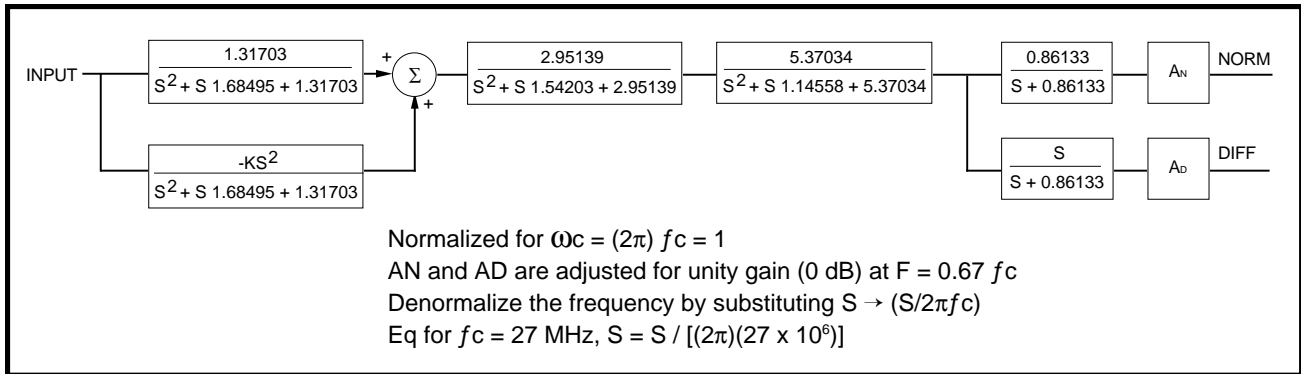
INPUT

$\frac{1.31703}{S^2 + S\ 1.68495 + 1.31703}$

+

$\Sigma$

+

$\frac{-KS^2}{S^2 + S\ 1.68495 + 1.31703}$

$\frac{2.95139}{S^2 + S\ 1.54203 + 2.95139}$

$\frac{5.37034}{S^2 + S\ 1.14558 + 5.37034}$

$\frac{0.86133}{S + 0.86133}$

$A_N$

NORM

$\frac{S}{S + 0.86133}$

$A_D$

DIFF

Normalized for $\omega c = (2\pi)\ f c = 1$
AN and AD are adjusted for unity gain (0 dB) at F = 0.67 $f$c
Denormalize the frequency by substituting S → (S/2$\pi f$c)
Eq for $f$c = 27 MHz, S = S / [(2$\pi$)(27 x $10^6$)]